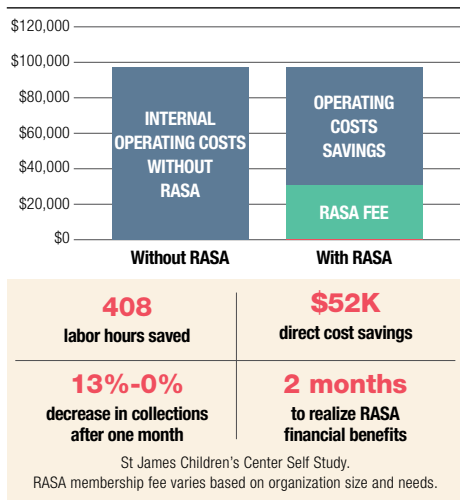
$120,000
$100,000
$80,000
$60,000
$40,000
$20,000
$0

INTERNAL OPERATING COSTS WITHOUT RASA

OPERATING COSTS SAVINGS

RASA FEE

Without RASA
With RASA

408
labor hours saved

$52K
direct cost savings

13%-0%
decrease in collections after one month

2 months
to realize RASA financial benefits

St James Children's Center Self Study.
RASA membership fee varies based on organization size and needs.